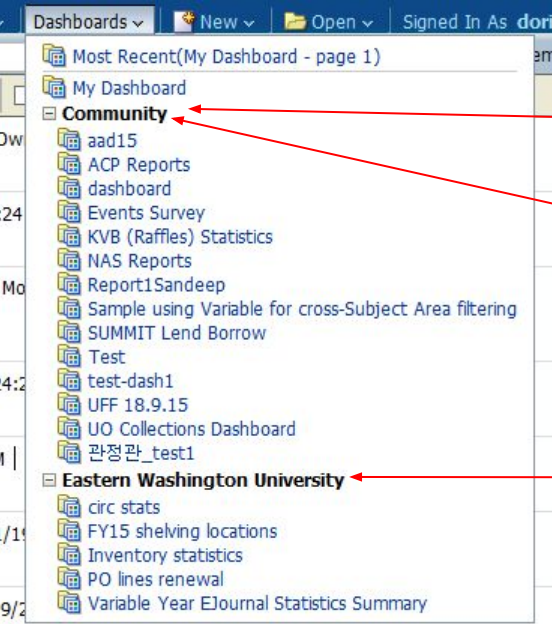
Dashboards
New
Open
Signed In As dori

Most Recent(My Dashboard - page 1)
My Dashboard
Community
aad15
ACP Reports
dashboard
Events Survey
KVB (Raffles) Statistics
NAS Reports
Report1Sandeep
Sample using Variable for cross-Subject Area filtering
SUMMIT Lend Borrow
Test
test-dash1
UFF 18.9.15
UO Collections Dashboard
관정관_test1
Eastern Washington University
circ stats
FY15 shelving locations
Inventory statistics
PO lines renewal
Variable Year EJournal Statistics Summary

Ow
24
Mo
24:2
M
1/19
9/2
em